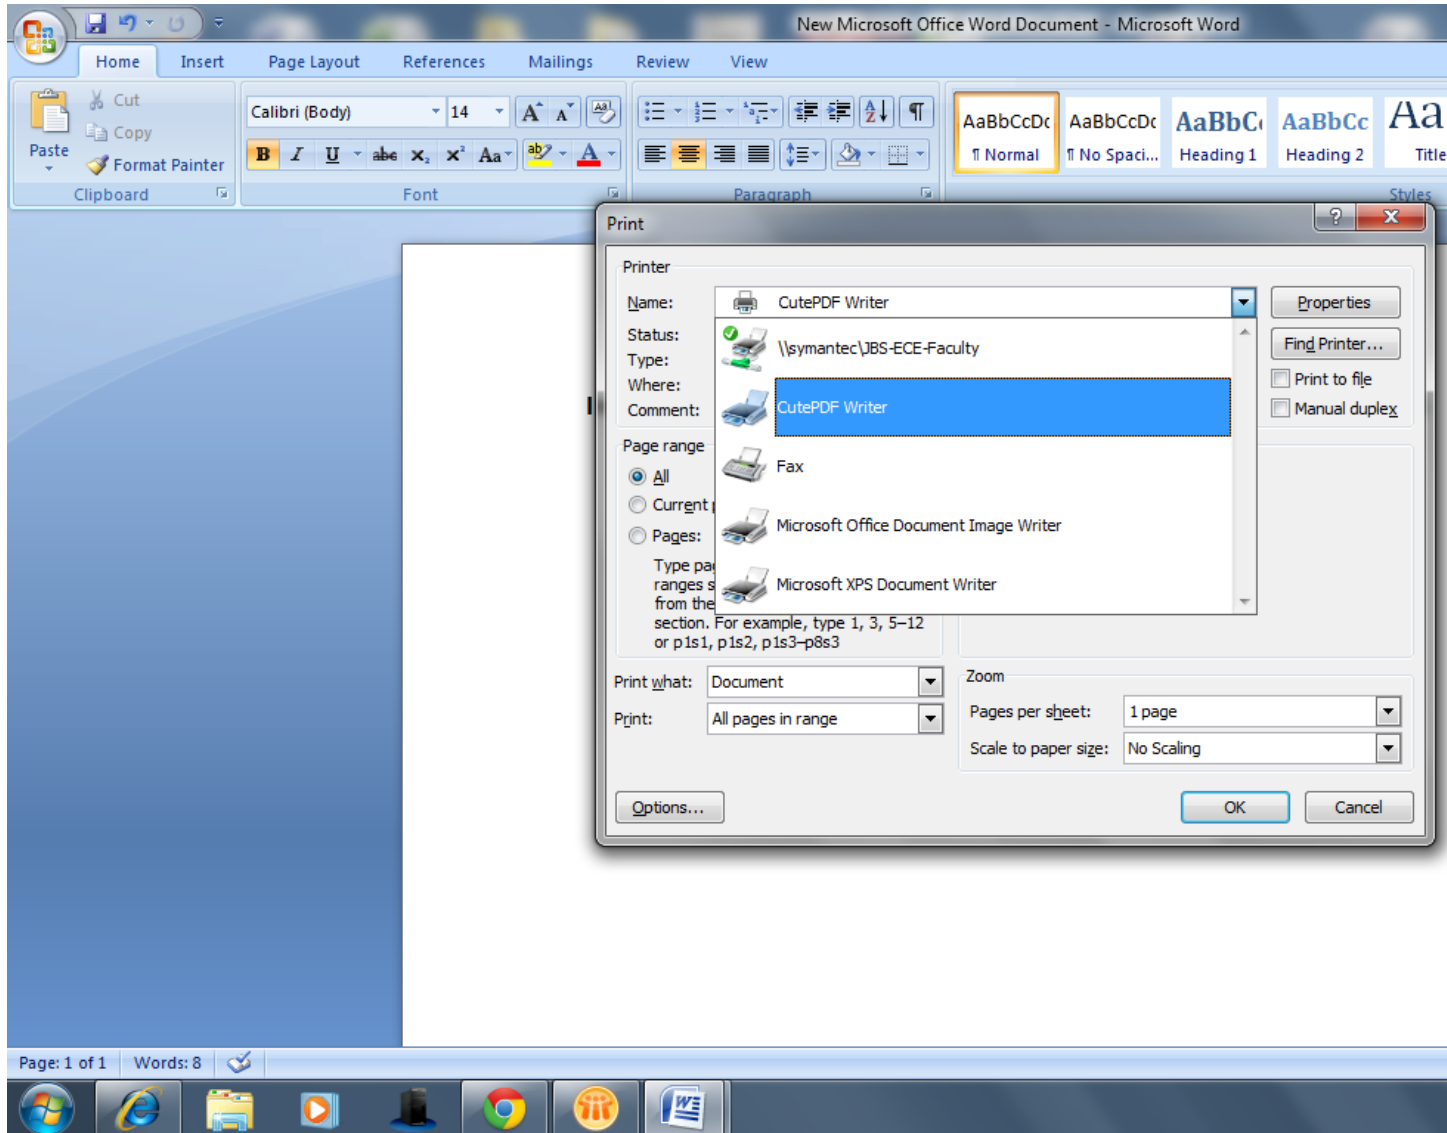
New Microsoft Office Word Document - Microsoft Word

Home Insert Page Layout References Mailings Review View

Paste
Cut
Copy
Format Painter
Clipboard

Calibri (Body) 14
B I U abe $x_2$ $x^2$ Aa
Font

Paragraph

AaBbCcDc ¶ Normal
AaBbCcDc ¶ No Spaci...
AaBbC Heading 1
AaBbCc Heading 2
Aa Title
Styles

Print
? X

Printer
Name: CutePDF Writer
Properties
Status:
Type:
Where:
Comment:
Find Printer...
Print to file
Manual duplex

\\symantec\JBS-ECE-Faculty
CutePDF Writer
Fax
Microsoft Office Document Image Writer
Microsoft XPS Document Writer

Page range
All
Current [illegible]
Pages:
Type pa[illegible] ranges s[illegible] from the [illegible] section. For example, type 1, 3, 5–12 or p1s1, p1s2, p1s3–p8s3

Print what: Document
Print: All pages in range

Zoom
Pages per sheet: 1 page
Scale to paper size: No Scaling

Options...
OK
Cancel

Page: 1 of 1 Words: 8